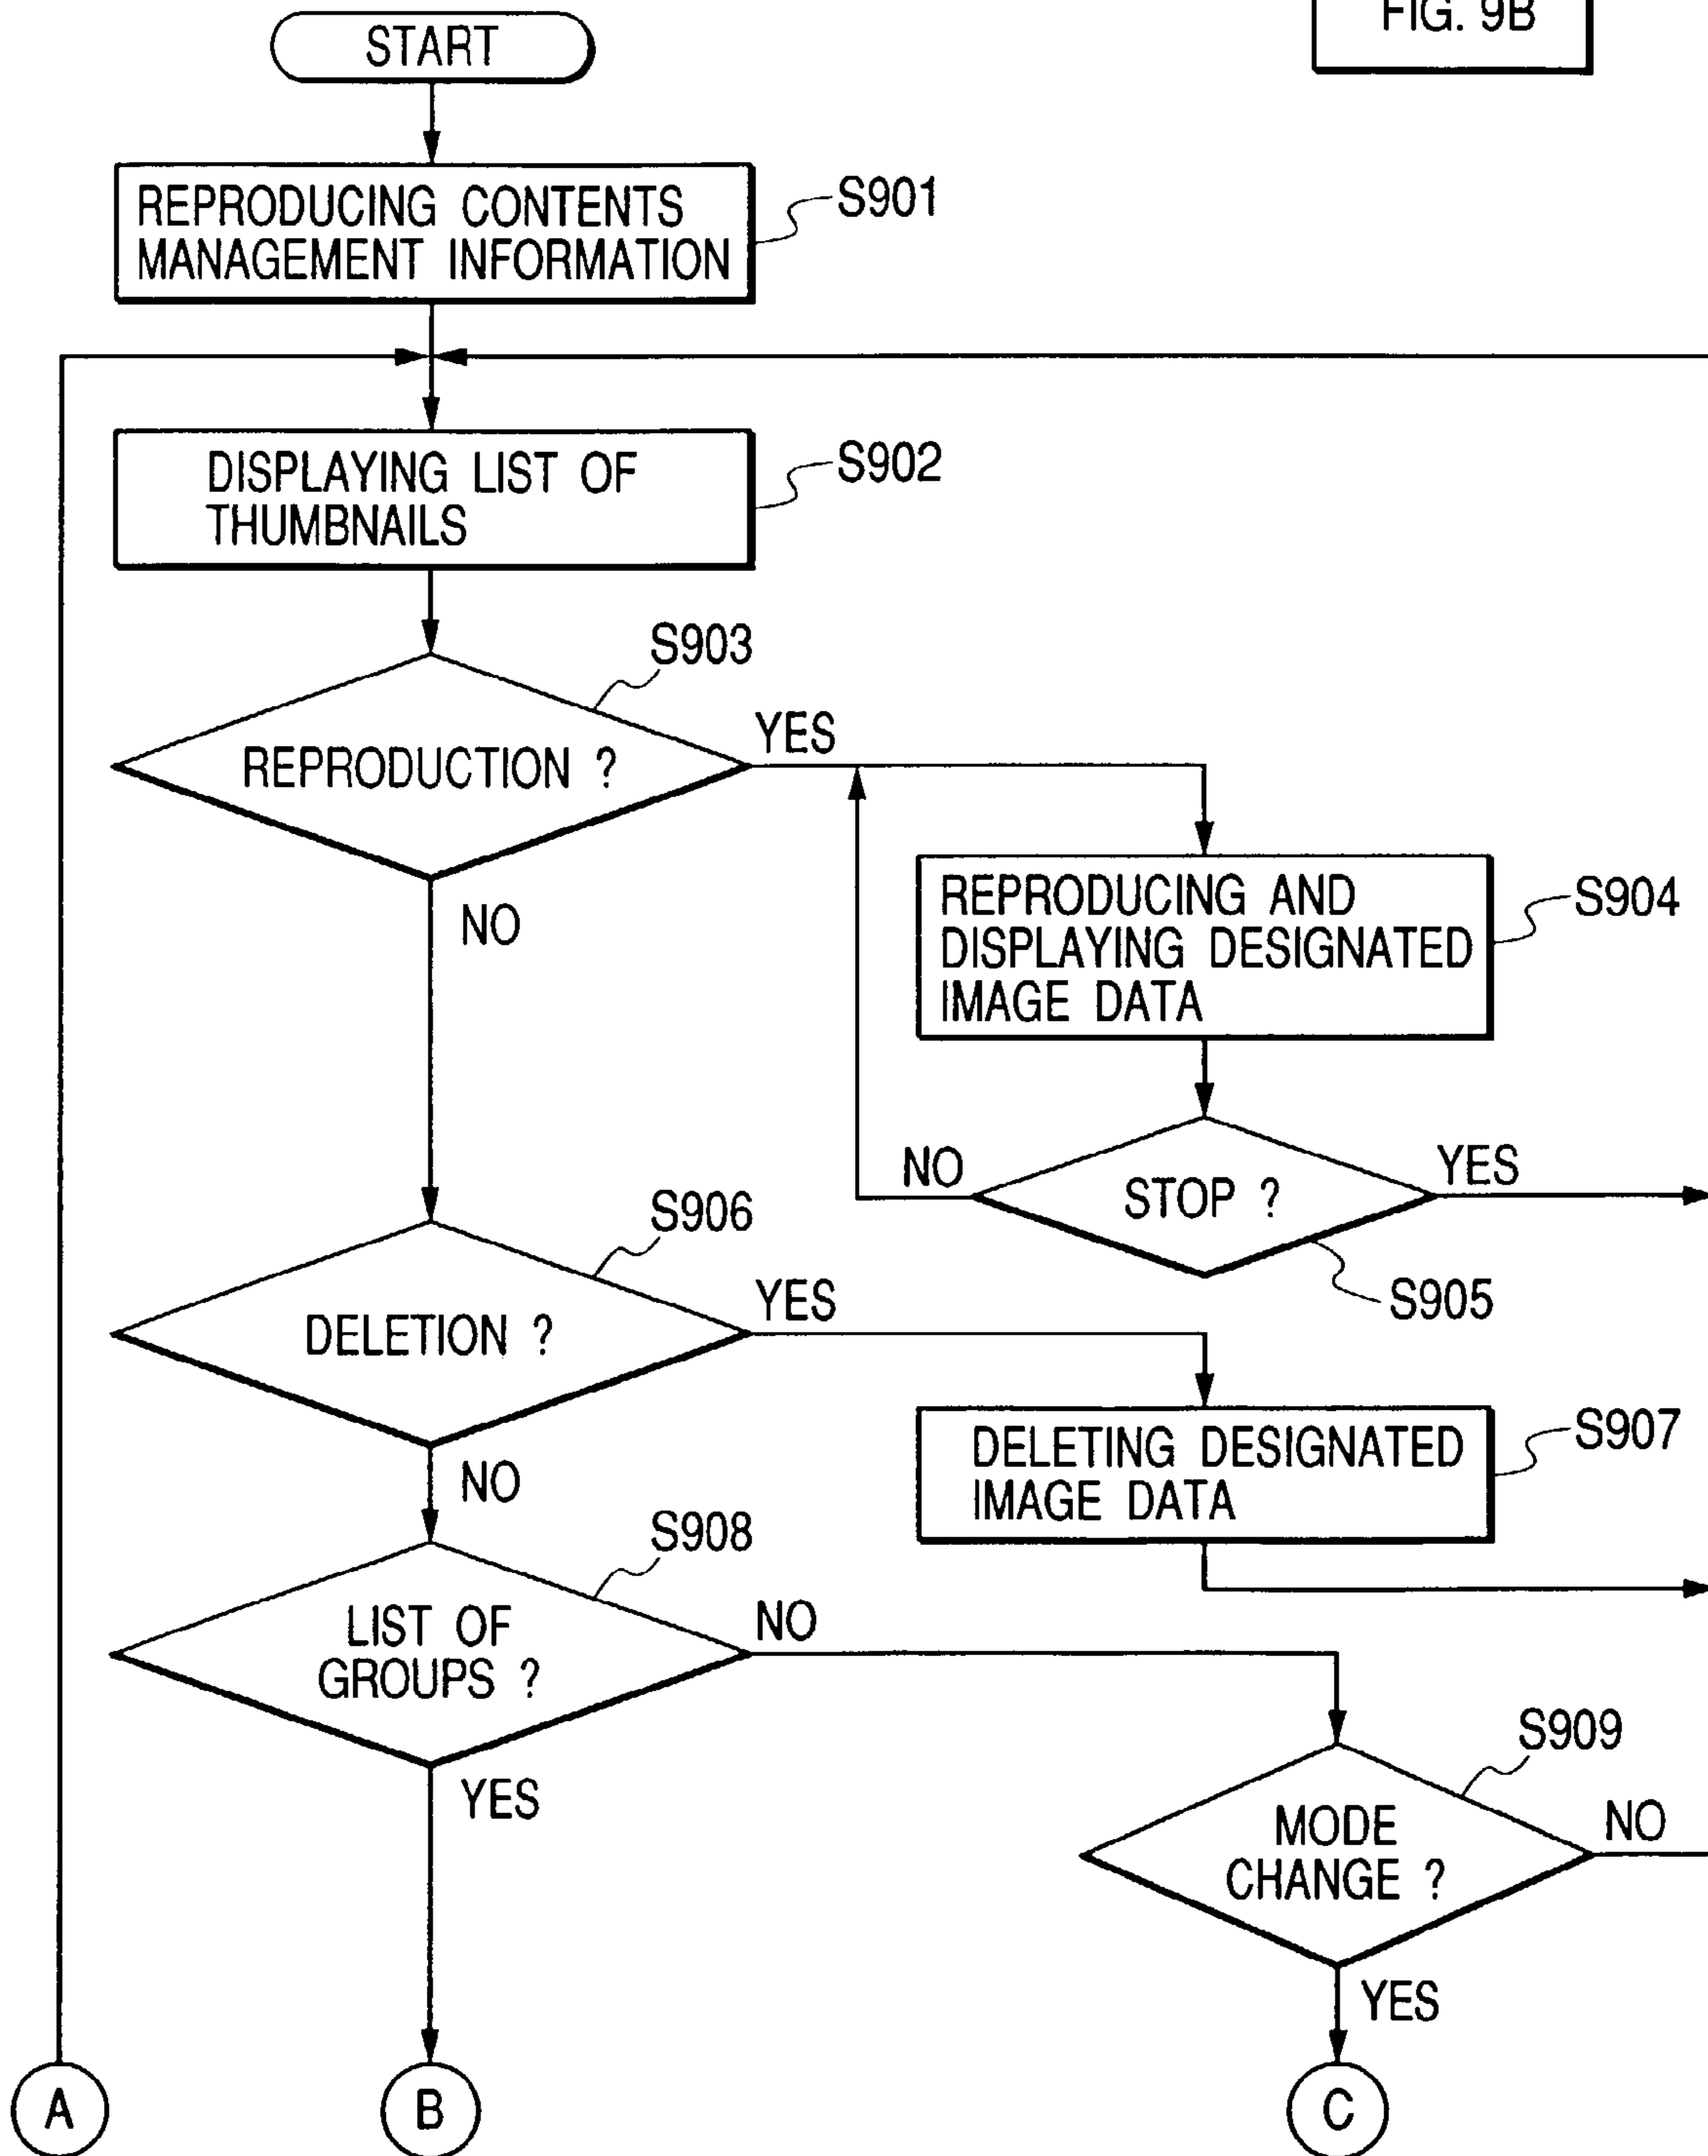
FIG. 9B

START

REPRODUCING CONTENTS MANAGEMENT INFORMATION

S901

DISPLAYING LIST OF THUMBNAILS

S902

S903

REPRODUCTION ?

YES

NO

REPRODUCING AND DISPLAYING DESIGNATED IMAGE DATA

S904

NO

STOP ?

YES

S905

S906

DELETION ?

YES

NO

DELETING DESIGNATED IMAGE DATA

S907

S908

LIST OF GROUPS ?

NO

YES

S909

MODE CHANGE ?

NO

YES

A

B

C